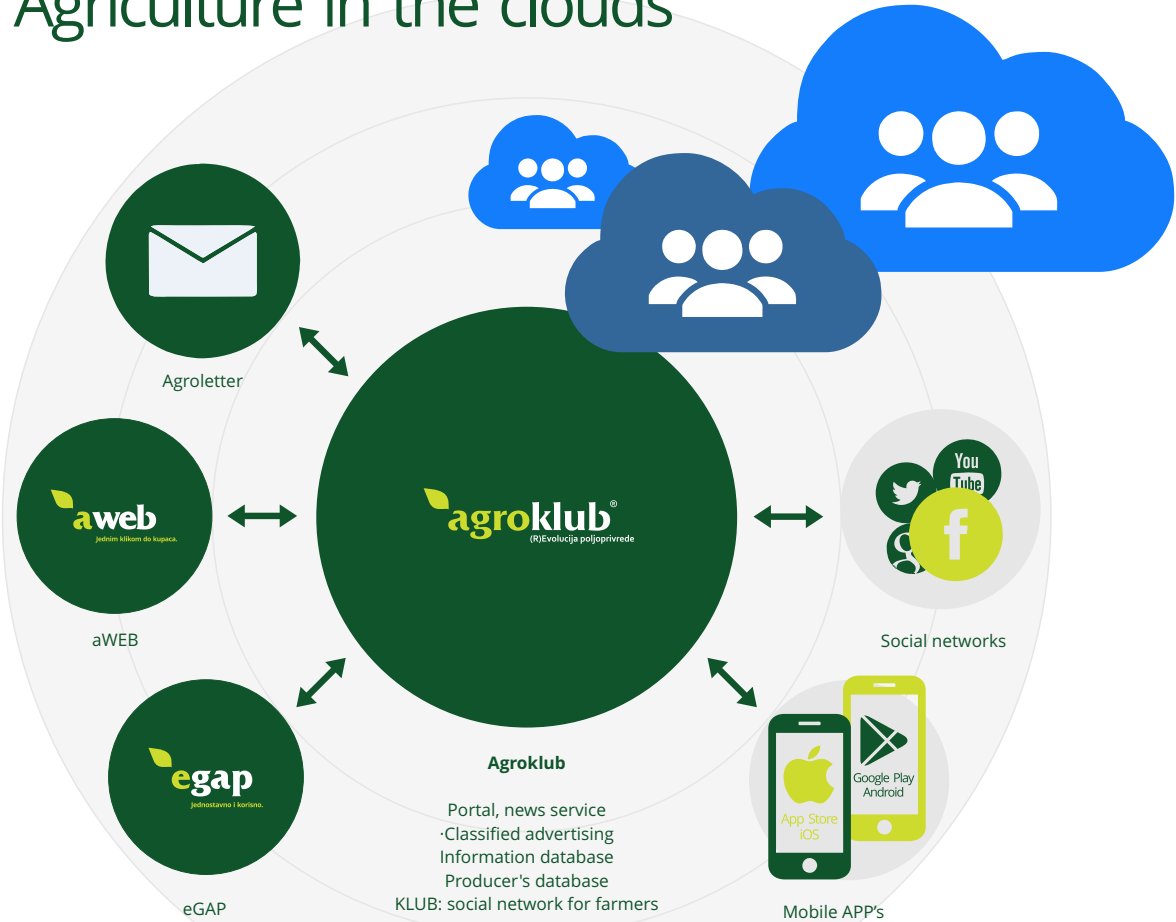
Agriculture in the clouds

Agroletter

aweb
Jednim klikom do kupaca.

aWEB

egap
Jednostavno i korisno.

eGAP

agroklub®
(R)Evolucija poljoprivrede

Agroklub

Portal, news service
·Classified advertising
Information database
Producer's database
KLUB: social network for farmers

You Tube

Social networks

Google Play
Android

App Store
iOS

Mobile APP's